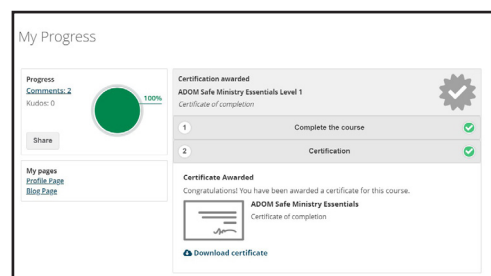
My Progress

Progress
Comments: 2
Kudos: 0

100%

Share

My pages
Profile Page
Blog Page

Certification awarded
ADOM Safe Ministry Essentials Level 1
Certificate of completion

1 Complete the course

2 Certification

Certificate Awarded
Congratulations! You have been awarded a certificate for this course.

ADOM Safe Ministry Essentials
Certificate of completion

Download certificate